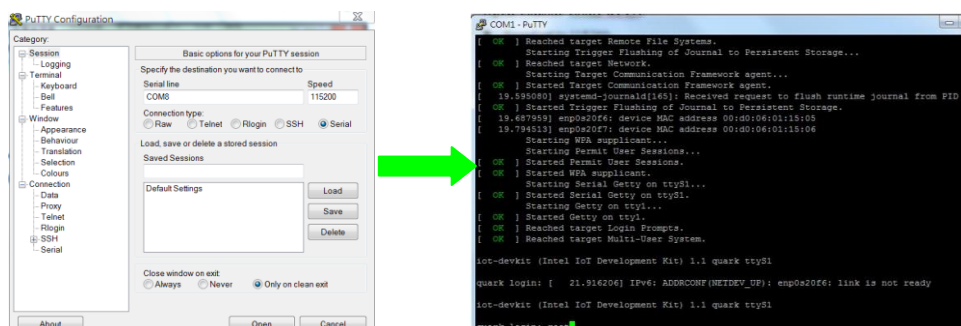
PuTTY Configuration

Category:
Session
Logging
Terminal
Keyboard
Bell
Features
Window
Appearance
Behaviour
Translation
Selection
Colours
Connection
Data
Proxy
Telnet
Rlogin
SSH
Serial

Basic options for your PuTTY session
Specify the destination you want to connect to
Serial line
COM8
Speed
115200
Connection type:
Raw Telnet Rlogin SSH Serial
Load, save or delete a stored session
Saved Sessions
Default Settings
Load
Save
Delete
Close window on exit:
Always Never Only on clean exit
About
Open
Cancel

COM1 - PuTTY

[ OK ] Reached target Remote File Systems.
Starting Trigger Flushing of Journal to Persistent Storage...
[ OK ] Reached target Network.
Starting Target Communication Framework agent...
[ OK ] Started Target Communication Framework agent.
[ 19.595080] systemd-journald[165]: Received request to flush runtime journal from PID
[ OK ] Started Trigger Flushing of Journal to Persistent Storage.
[ 19.687959] enp0s20f6: device MAC address 00:d0:06:01:15:05
[ 19.794513] enp0s20f7: device MAC address 00:d0:06:01:15:06
Starting WPA supplicant...
Starting Permit User Sessions...
[ OK ] Started Permit User Sessions.
[ OK ] Started WPA supplicant.
Starting Serial Getty on ttyS1...
[ OK ] Started Serial Getty on ttyS1.
Starting Getty on tty1...
[ OK ] Started Getty on tty1.
[ OK ] Reached target Login Prompts.
[ OK ] Reached target Multi-User System.

iot-devkit (Intel IoT Development Kit) 1.1 quark ttyS1

quark login: [ 21.916206] IPv6: ADDRCONF(NETDEV_UP): enp0s20f6: link is not ready

iot-devkit (Intel IoT Development Kit) 1.1 quark ttyS1

quark login: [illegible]